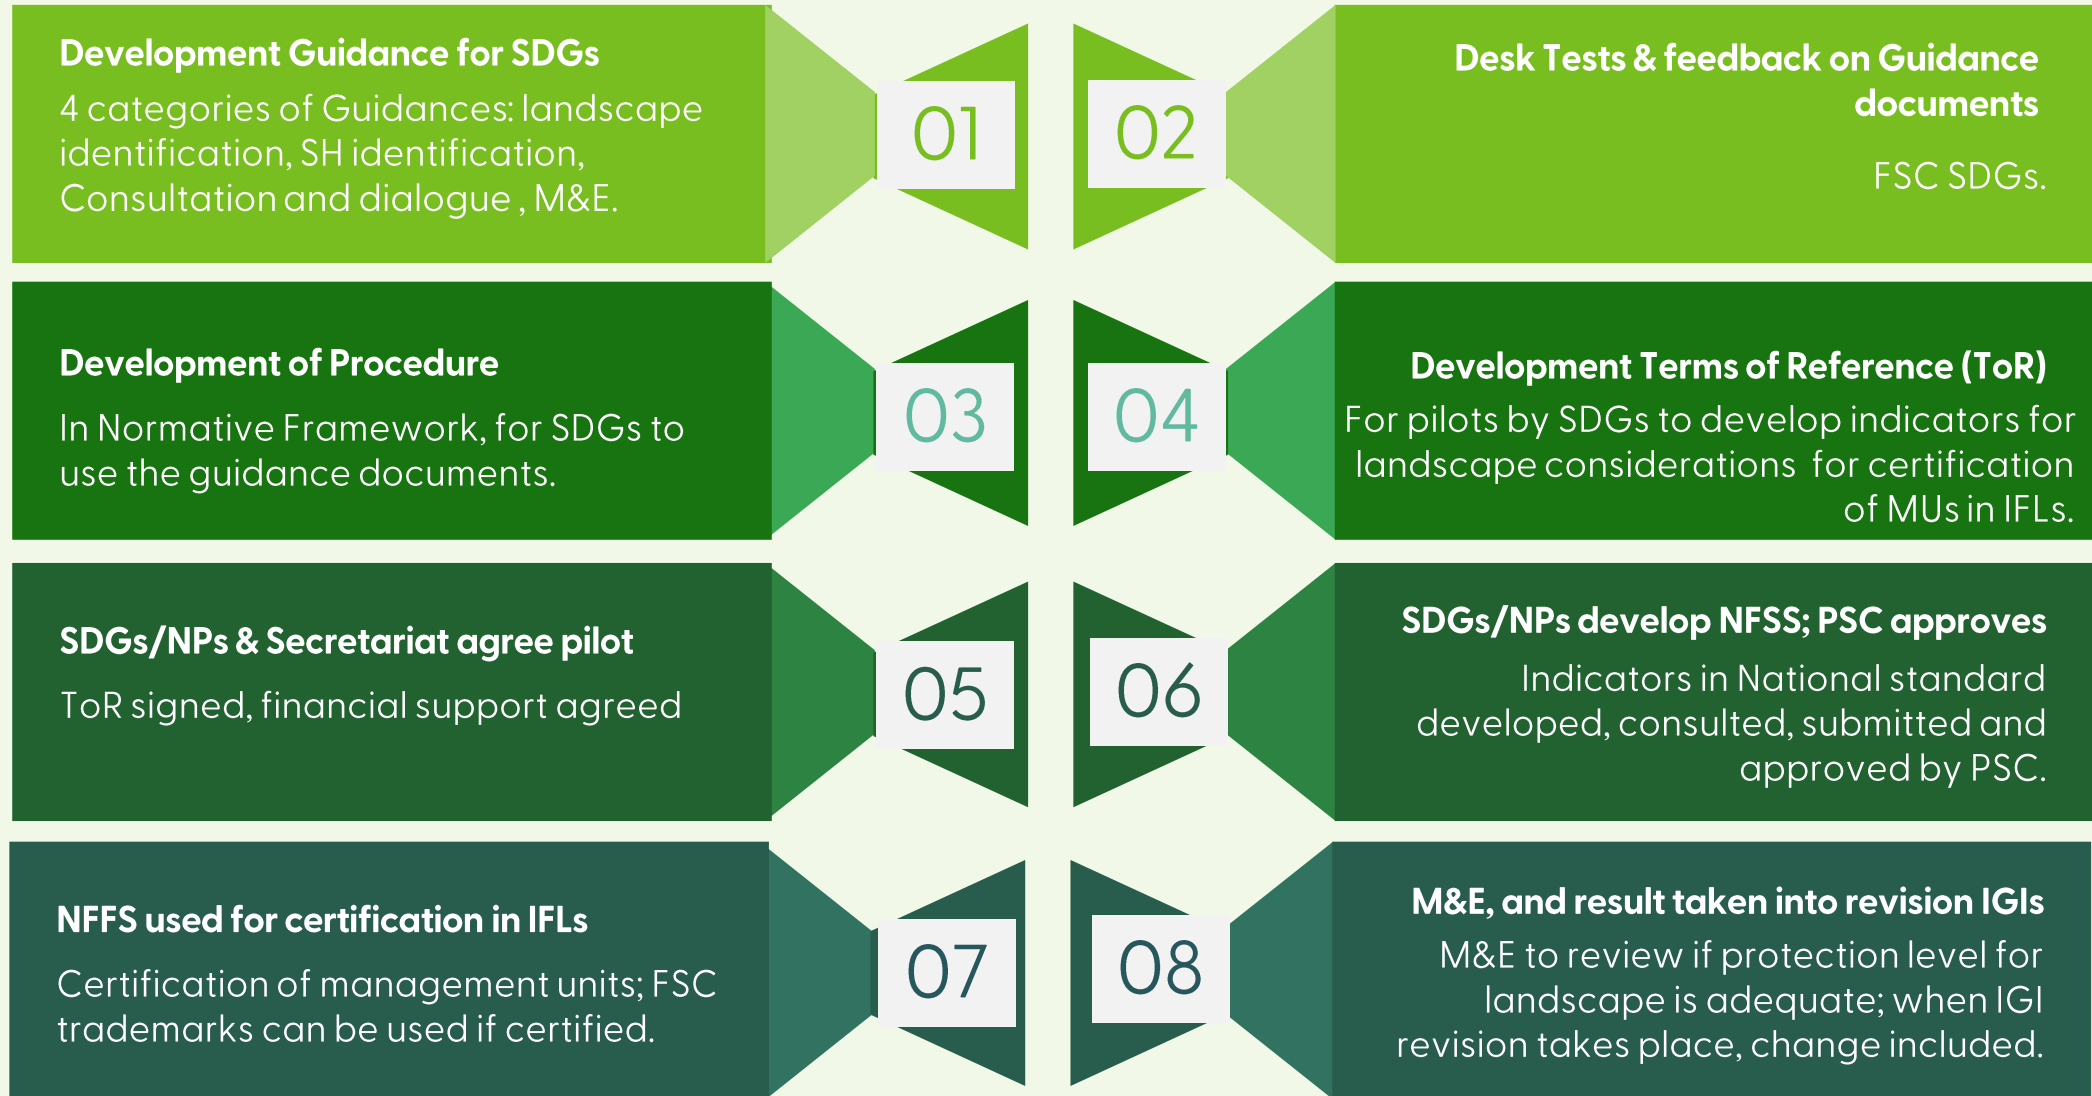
Development Guidance for SDGs

4 categories of Guidances: landscape identification, SH identification, Consultation and dialogue , M&E.

01

02

Desk Tests & feedback on Guidance documents

FSC SDGs.

Development of Procedure

In Normative Framework, for SDGs to use the guidance documents.

03

04

Development Terms of Reference (ToR)

For pilots by SDGs to develop indicators for landscape considerations for certification of MUs in IFLs.

SDGs/NPs & Secretariat agree pilot

ToR signed, financial support agreed

05

06

SDGs/NPs develop NFSS; PSC approves

Indicators in National standard developed, consulted, submitted and approved by PSC.

NFFS used for certification in IFLs

Certification of management units; FSC trademarks can be used if certified.

07

08

M&E, and result taken into revision IGIs

M&E to review if protection level for landscape is adequate; when IGI revision takes place, change included.